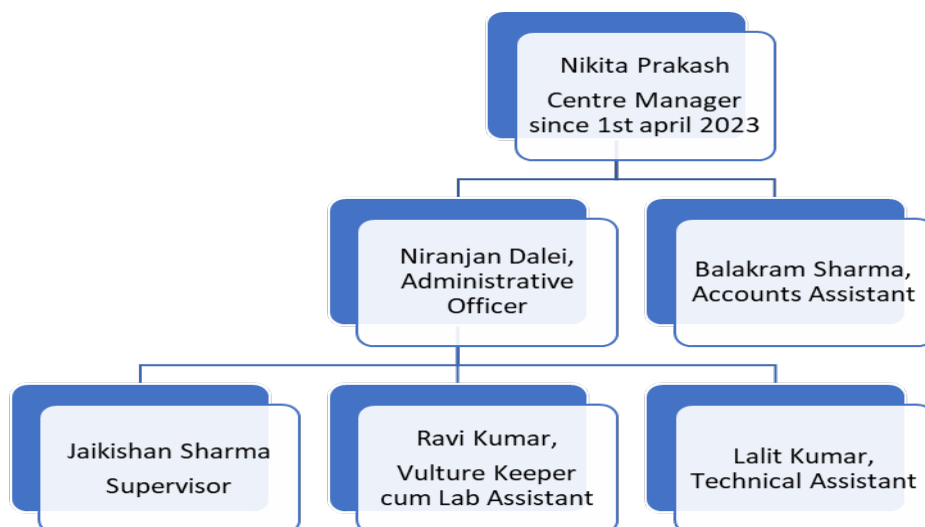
Nikita Prakash
Centre Manager since 1st april 2023

Niranjan Dalei, Administrative Officer

Balakram Sharma, Accounts Assistant

Jaikishan Sharma Supervisor

Ravi Kumar, Vulture Keeper cum Lab Assistant

Lalit Kumar, Technical Assistant